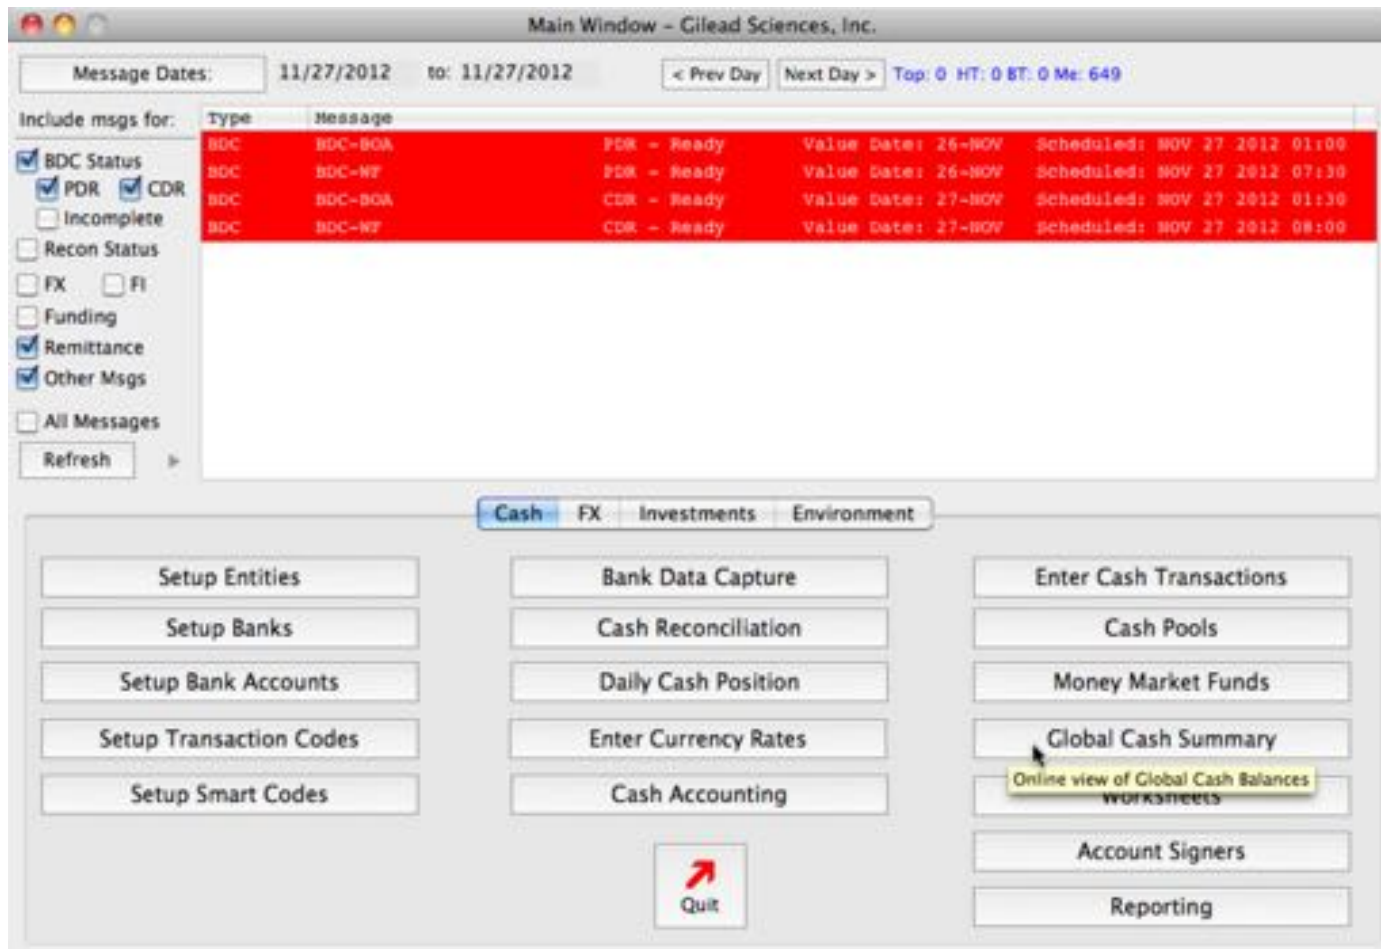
Main Window - Gilead Sciences, Inc.

Message Dates: 11/27/2012 to: 11/27/2012 < Prev Day Next Day > Top: 0 HT: 0 BT: 0 Me: 649

Include msgs for:
BDC Status
PDR CDR
Incomplete
Recon Status
FX FI
Funding
Remittance
Other Msgs
All Messages
Refresh

| Type | Message | | | |
|---|---|---|---|---|
| BDC | BDC-BOA | PDR - Ready | Value Date: 26-NOV | Scheduled: NOV 27 2012 01:00 |
| BDC | BDC-WF | PDR - Ready | Value Date: 26-NOV | Scheduled: NOV 27 2012 07:30 |
| BDC | BDC-BOA | CDR - Ready | Value Date: 27-NOV | Scheduled: NOV 27 2012 01:30 |
| BDC | BDC-WF | CDR - Ready | Value Date: 27-NOV | Scheduled: NOV 27 2012 08:00 |

Cash FX Investments Environment

Setup Entities
Setup Banks
Setup Bank Accounts
Setup Transaction Codes
Setup Smart Codes

Bank Data Capture
Cash Reconciliation
Daily Cash Position
Enter Currency Rates
Cash Accounting
Quit

Enter Cash Transactions
Cash Pools
Money Market Funds
Global Cash Summary
Online view of Global Cash Balances
Worksheets
Account Signers
Reporting